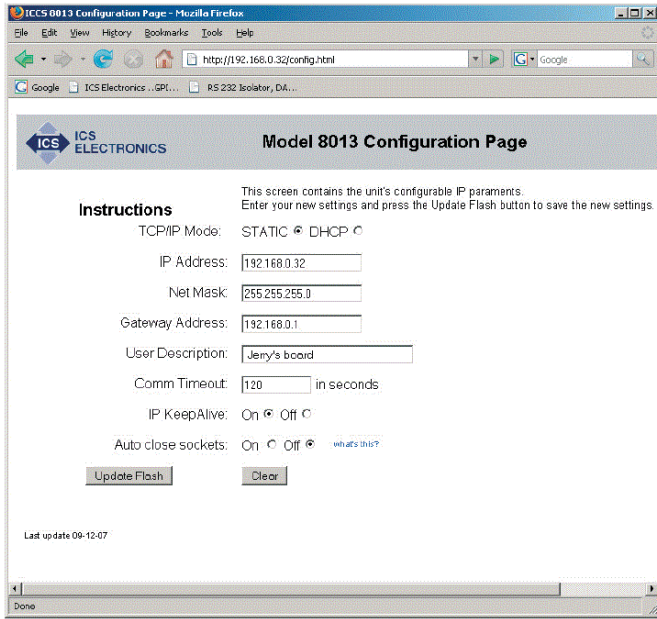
ICCS 8013 Configuration Page - Mozilla Firefox

File Edit View History Bookmarks Tools Help

http://192.168.0.32/config.html

Google

Google ICS Electronics ..GPI... RS 232 Isolator, DA...

ICS ICS ELECTRONICS

Model 8013 Configuration Page

This screen contains the unit's configurable IP paraments.
Enter your new settings and press the Update Flash button to save the new settings.

Instructions

TCP/IP Mode: STATIC DHCP

IP Address: 192.168.0.32

Net Mask: 255.255.255.0

Gateway Address: 192.168.0.1

User Description: Jerry's board

Comm Timeout: 120 in seconds

IP KeepAlive: On Off

Auto close sockets: On Off what's this?

Update Flash Clear

Last update 09-12-07

Done